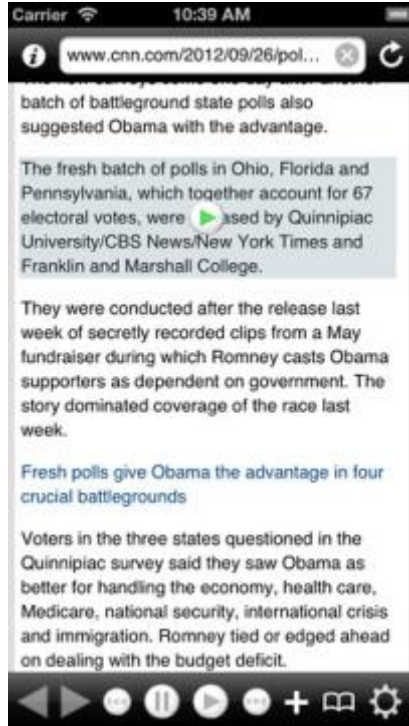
Carrier 10:39 AM

www.cnn.com/2012/09/26/pol...

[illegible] batch of battleground state polls also suggested Obama with the advantage.

The fresh batch of polls in Ohio, Florida and Pennsylvania, which together account for 67 electoral votes, were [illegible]ased by Quinnipiac University/CBS News/New York Times and Franklin and Marshall College.

They were conducted after the release last week of secretly recorded clips from a May fundraiser during which Romney casts Obama supporters as dependent on government. The story dominated coverage of the race last week.

Fresh polls give Obama the advantage in four crucial battlegrounds

Voters in the three states questioned in the Quinnipiac survey said they saw Obama as better for handling the economy, health care, Medicare, national security, international crisis and immigration. Romney tied or edged ahead on dealing with the budget deficit.